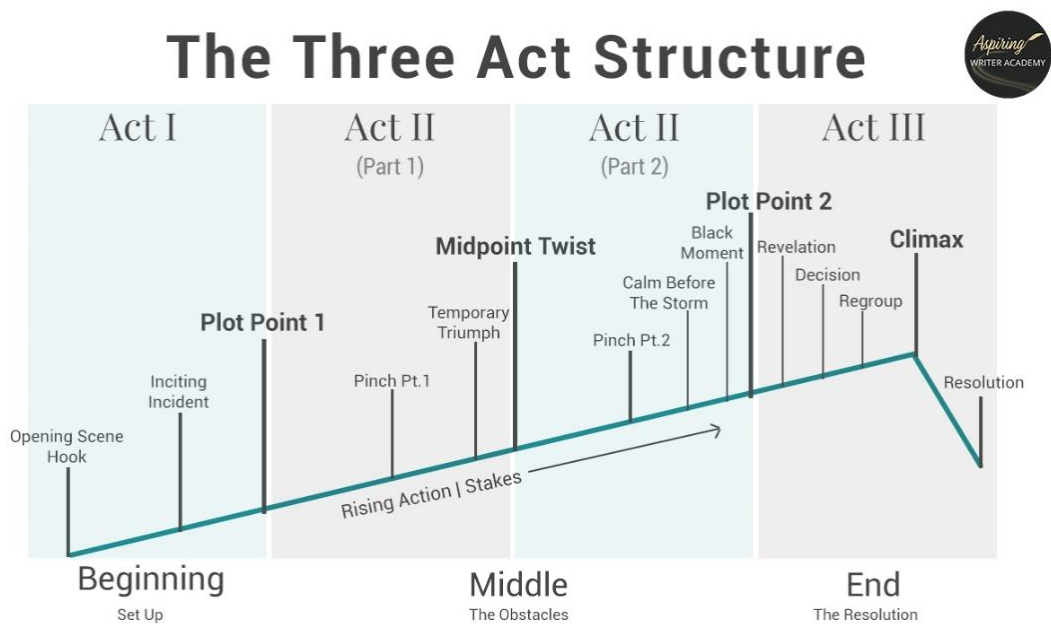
The Three Act Structure

Aspiring WRITER ACADEMY

Act I

Act II (Part 1)

Act II (Part 2)

Act III

Opening Scene Hook

Inciting Incident

Plot Point 1

Pinch Pt.1

Temporary Triumph

Midpoint Twist

Pinch Pt.2

Calm Before The Storm

Black Moment

Plot Point 2

Revelation

Decision

Regroup

Climax

Resolution

Rising Action | Stakes

Beginning
Set Up

Middle
The Obstacles

End
The Resolution